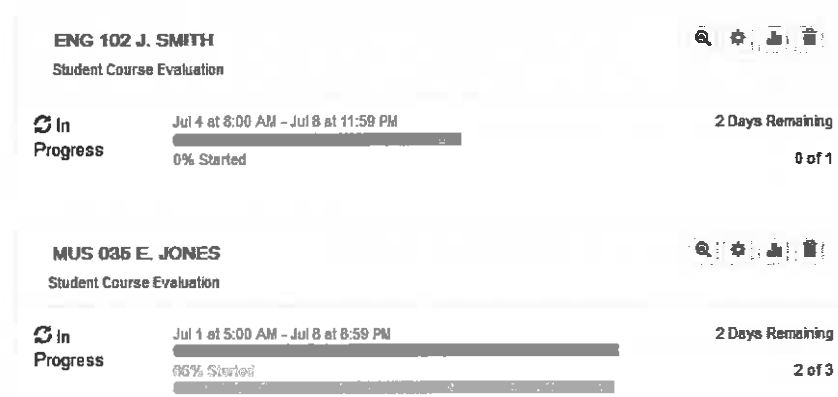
ENG 102 J. SMITH

Student Course Evaluation

In Progress

Jul 4 at 8:00 AM - Jul 8 at 11:59 PM

0% Started

2 Days Remaining

0 of 1

MUS 035 E. JONES

Student Course Evaluation

In Progress

Jul 1 at 5:00 AM - Jul 8 at 8:59 PM

66% Started

2 Days Remaining

2 of 3